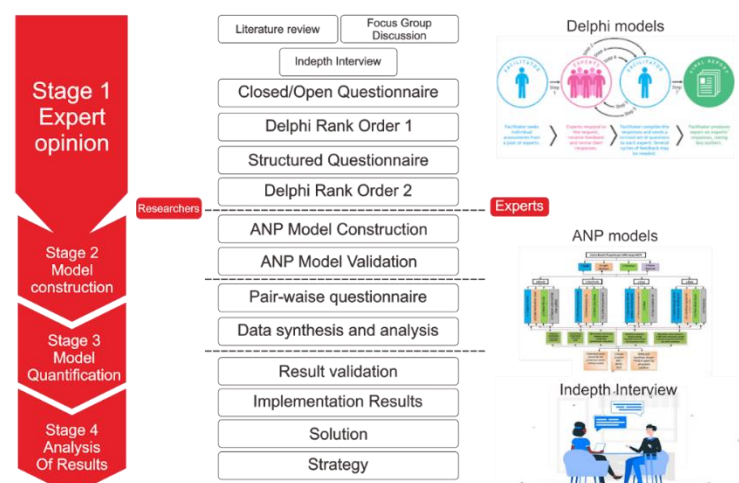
Stage 1 Expert opinion

Stage 2 Model construction

Stage 3 Model Quantification

Stage 4 Analysis Of Results

Literature review

Focus Group Discussion

Indepth Interview

Closed/Open Questionnaire

Delphi Rank Order 1

Structured Questionnaire

Delphi Rank Order 2

Researchers

Experts

ANP Model Construction

ANP Model Validation

Pair-waise questionnaire

Data synthesis and analysis

Result validation

Implementation Results

Solution

Strategy

Delphi models

FACILITATOR

EXPERTS

FACILITATOR

FINAL REPORT

Step 1

Step 2

Step 3

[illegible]

ANP models

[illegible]

Indepth Interview